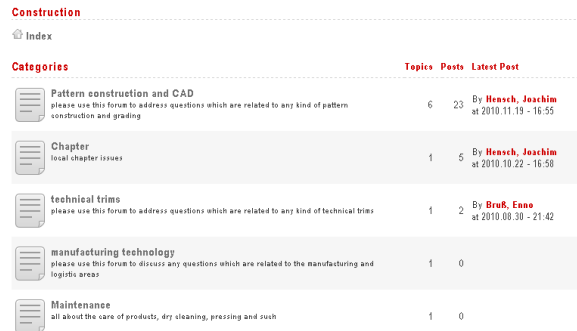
Construction

Index

| Categories | Topics | Posts | Latest Post |
|---|---|---|---|
| Pattern construction and CAD<br>please use this forum to address questions which are related to any kind of pattern sonstruction and grading | 6 | 23 | By Hensch, Joachim at 2010.11.19 - 16:55 |
| Chapter<br>local chapter issues | 1 | 5 | By Hensch, Joachim at 2010.10.22 - 16:58 |
| technical trims<br>please use this forum to address questions which are related to any kind of technical trims | 1 | 2 | By Bruß, Enno at 2010.08.30 - 21:42 |
| manufacturing technology<br>please use this forum to discuss any questions which are related to the manufacturing and logistis areas | 1 | 0 | |
| Maintenance<br>all about the care of products, dry cleaning, pressing and sush | 1 | 0 | |